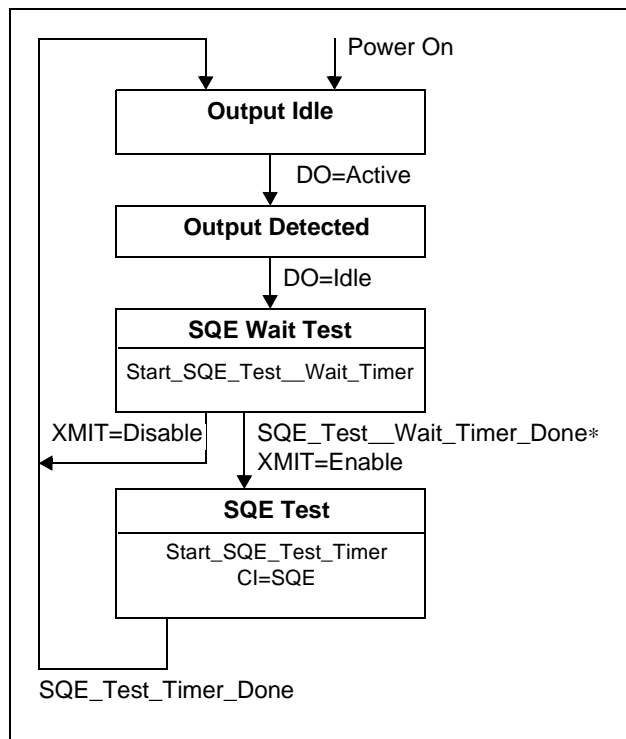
Power On

**Output Idle**

DO=Active

**Output Detected**

DO=Idle

**SQE Wait Test**

Start_SQE_Test__Wait_Timer

XMIT=Disable

SQE_Test__Wait_Timer_Done∗
XMIT=Enable

**SQE Test**

Start_SQE_Test_Timer
CI=SQE

SQE_Test_Timer_Done